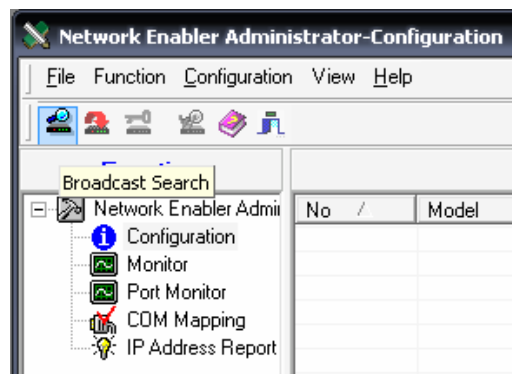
Network Enabler Administrator-Configuration

File Function Configuration View Help

Broadcast Search

Network Enabler Admi

Configuration

Monitor

Port Monitor

COM Mapping

IP Address Report

| No | Model |
|---|---|